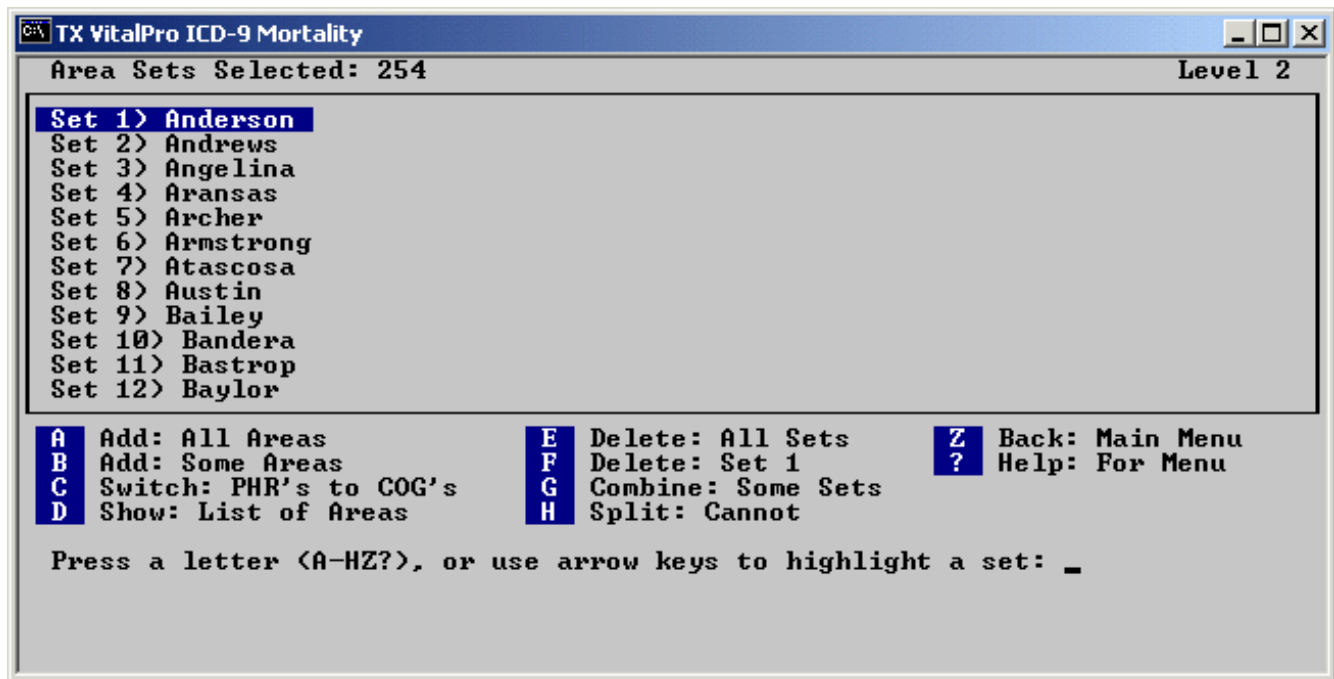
TX VitalPro ICD-9 Mortality

Area Sets Selected: 254 Level 2

Set 1) Anderson
Set 2) Andrews
Set 3) Angelina
Set 4) Aransas
Set 5) Archer
Set 6) Armstrong
Set 7) Atascosa
Set 8) Austin
Set 9) Bailey
Set 10) Bandera
Set 11) Bastrop
Set 12) Baylor

A Add: All Areas
B Add: Some Areas
C Switch: PHR's to COG's
D Show: List of Areas

E Delete: All Sets
F Delete: Set 1
G Combine: Some Sets
H Split: Cannot

Z Back: Main Menu
? Help: For Menu

Press a letter (A-HZ?), or use arrow keys to highlight a set: _